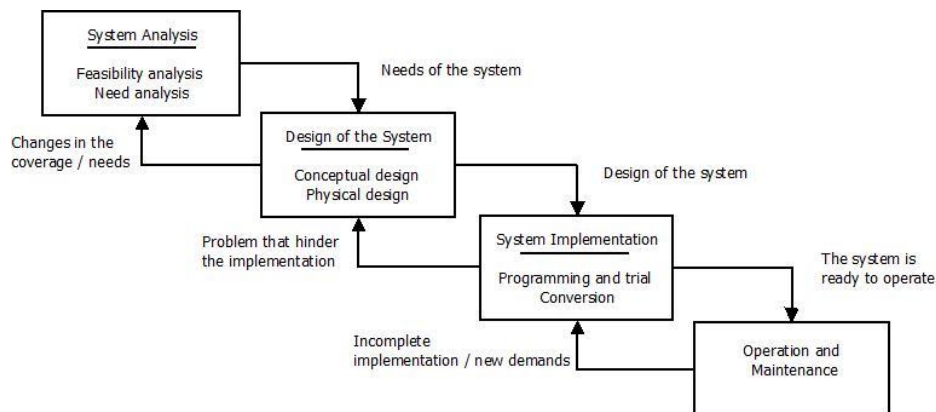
System Analysis

Feasibility analysis
Need analysis

Needs of the system

Changes in the coverage / needs

Design of the System

Conceptual design
Physical design

Design of the system

Problem that hinder the implementation

System Implementation

Programming and trial
Conversion

The system is ready to operate

Incomplete implementation / new demands

Operation and Maintenance